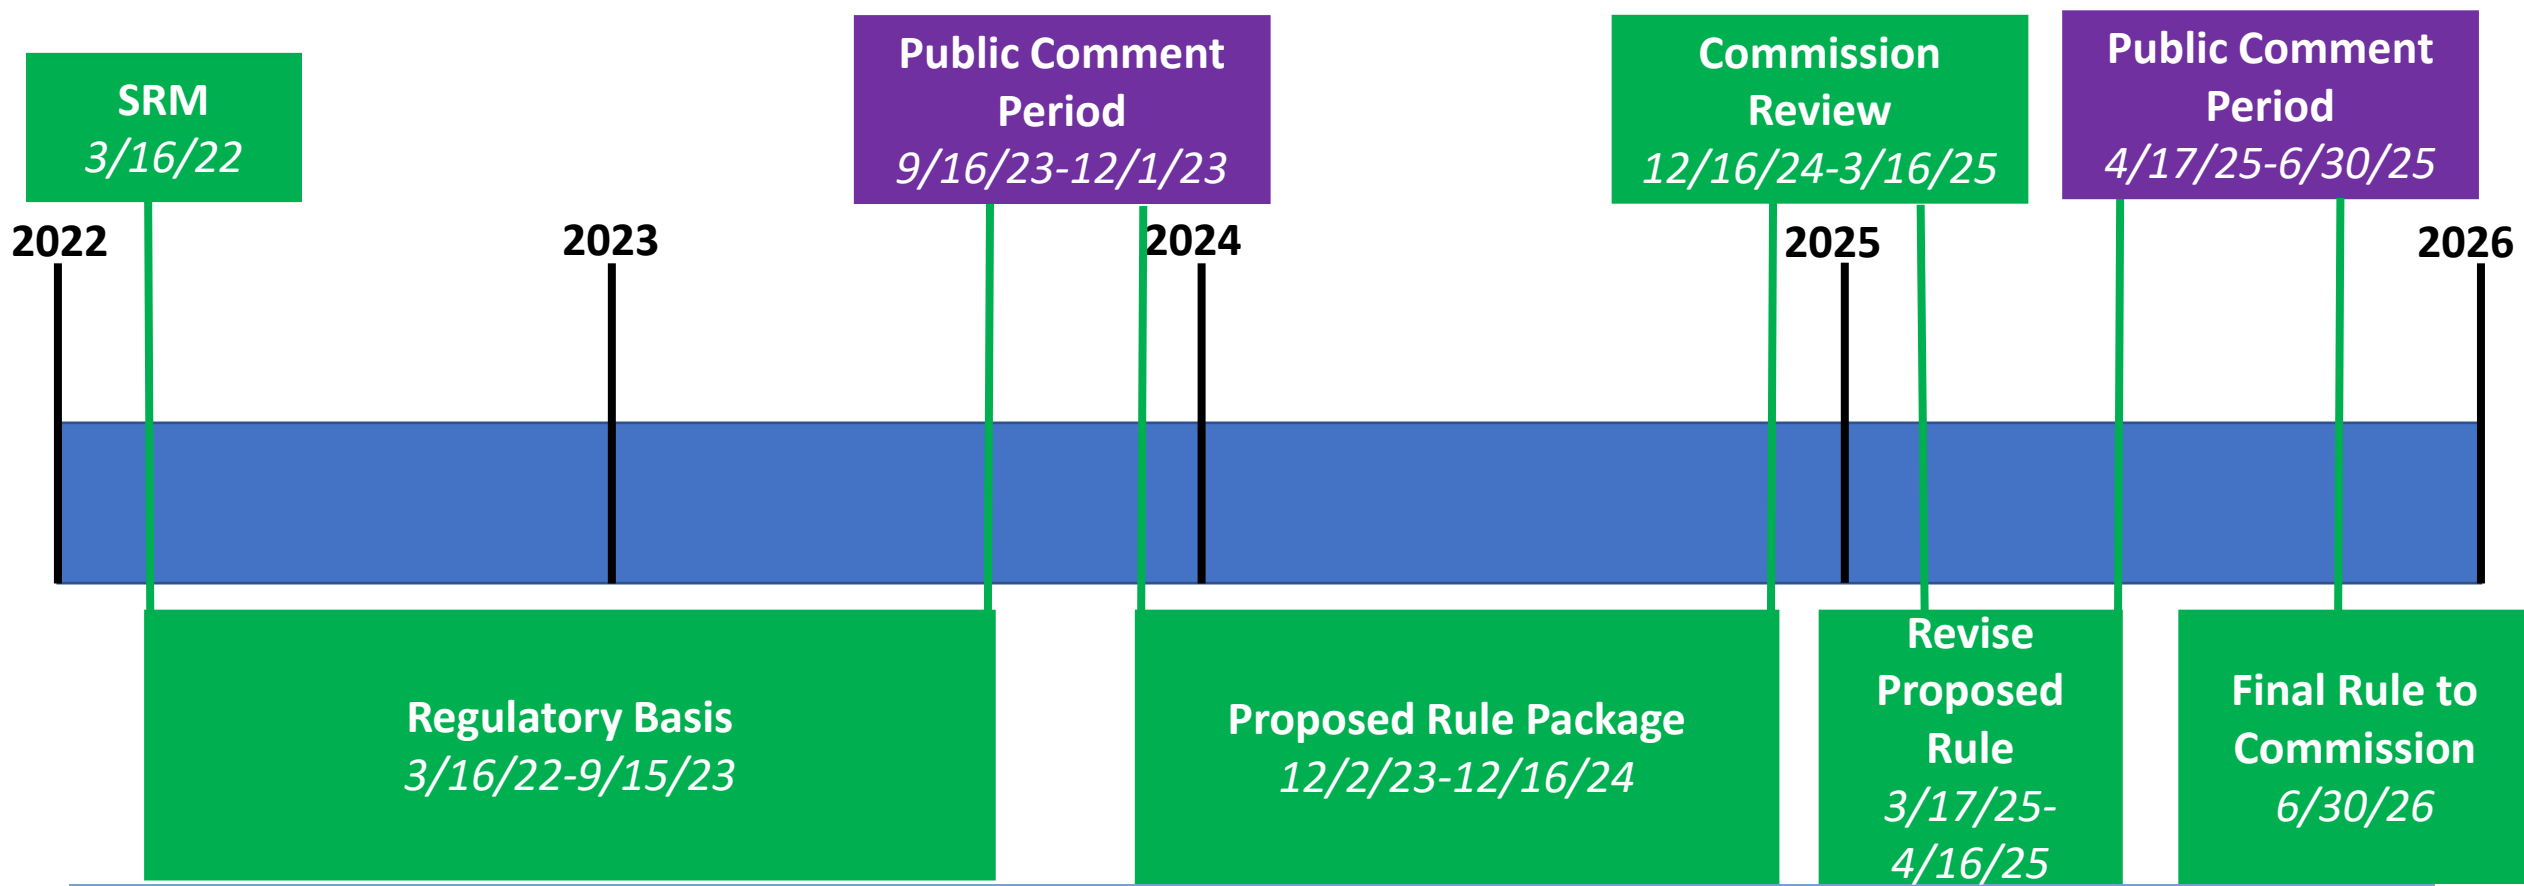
SRM
3/16/22

Public Comment Period
9/16/23-12/1/23

Commission Review
12/16/24-3/16/25

Public Comment Period
4/17/25-6/30/25

2022
2023
2024
2025
2026

Regulatory Basis
3/16/22-9/15/23

Proposed Rule Package
12/2/23-12/16/24

Revise Proposed Rule
3/17/25-4/16/25

Final Rule to Commission
6/30/26